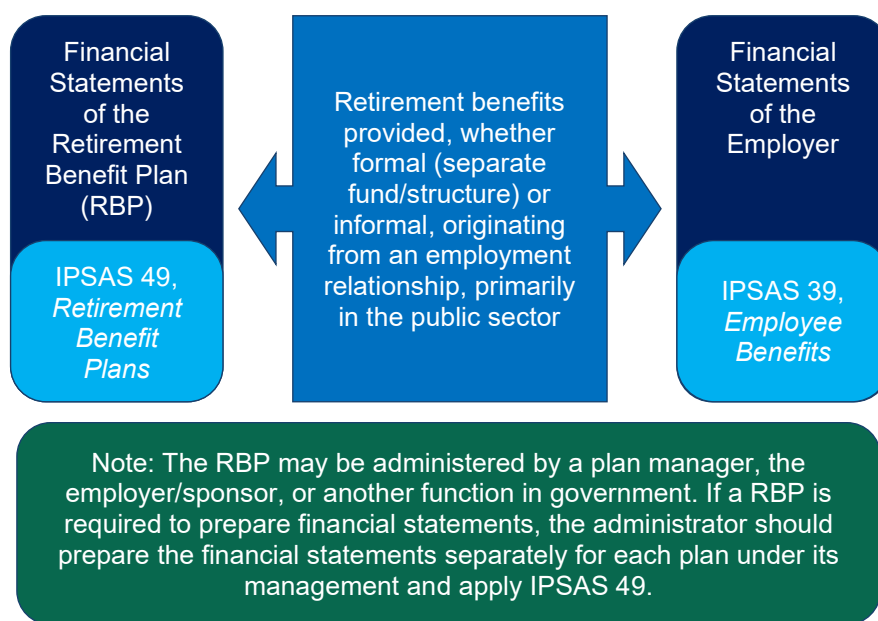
Financial Statements of the Retirement Benefit Plan (RBP)

IPSAS 49, *Retirement Benefit Plans*

Retirement benefits provided, whether formal (separate fund/structure) or informal, originating from an employment relationship, primarily in the public sector

Financial Statements of the Employer

IPSAS 39, *Employee Benefits*

Note: The RBP may be administered by a plan manager, the employer/sponsor, or another function in government. If a RBP is required to prepare financial statements, the administrator should prepare the financial statements separately for each plan under its management and apply IPSAS 49.